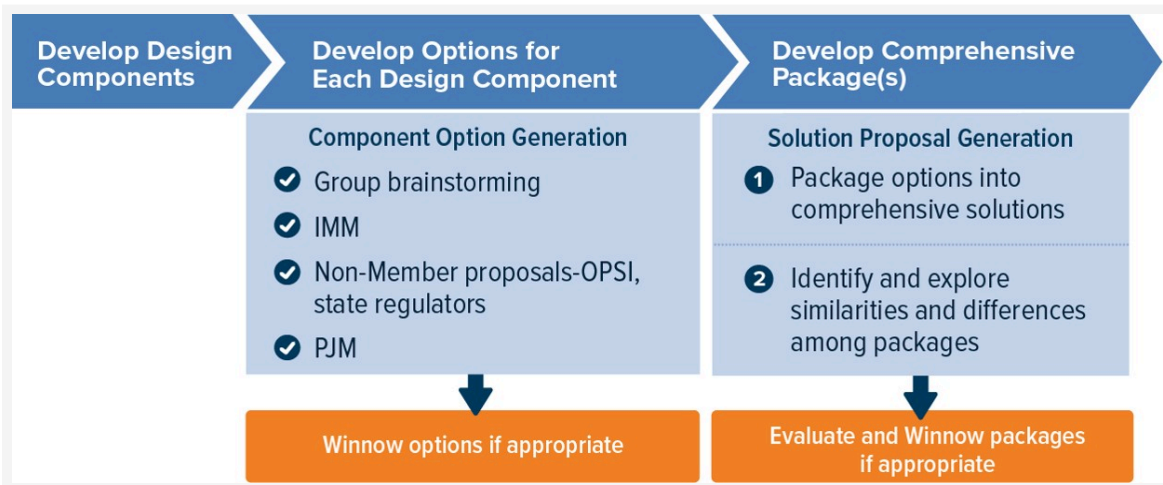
Develop Design Components

Develop Options for Each Design Component

Develop Comprehensive Package(s)

Component Option Generation

Group brainstorming

IMM

Non-Member proposals-OPSI, state regulators

PJM

Winnow options if appropriate

Solution Proposal Generation

1 Package options into comprehensive solutions

2 Identify and explore similarities and differences among packages

Evaluate and Winnow packages if appropriate